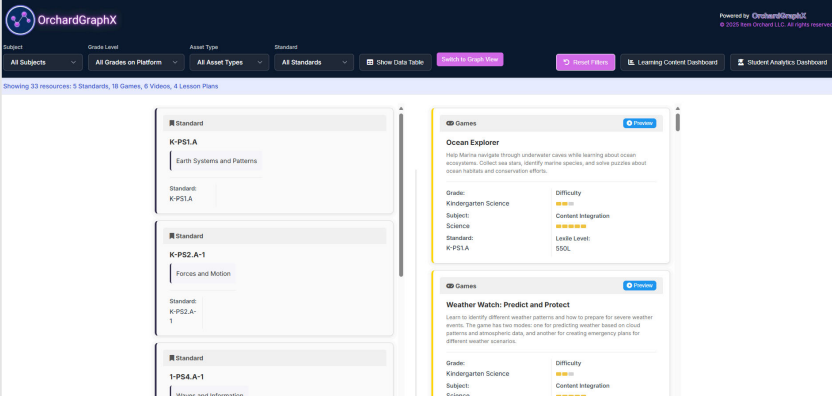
OrchardGraphX

Powered by OrchardGraphX
© 2025 Item Orchard LLC. All rights reserved

Subject
All Subjects

Grade Level
All Grades on Platform

Asset Type
All Asset Types

Standard
All Standards

Show Data Table

Switch to Graph View

Reset Filters

Learning Content Dashboard

Student Analytics Dashboard

Showing 33 resources: 5 Standards, 18 Games, 6 Videos, 4 Lesson Plans

Standard

K-PS1.A

Earth Systems and Patterns

Standard:
K-PS1.A

Standard

K-PS2.A-1

Forces and Motion

Standard:
K-PS2.A-1

Standard

1-PS4.A-1

Waves and information

Games

Preview

Ocean Explorer

Help Marina navigate through underwater caves while learning about ocean ecosystems. Collect sea stars, identify marine species, and solve puzzles about ocean habitats and conservation efforts.

Grade:
Kindergarten Science

Difficulty

Subject:
Science

Content Integration

Standard:
K-PS1.A

Lexile Level:
550L

Games

Preview

Weather Watch: Predict and Protect

Learn to identify different weather patterns and how to prepare for severe weather events. The game has two modes: one for predicting weather based on cloud patterns and atmospheric data, and another for creating emergency plans for different weather scenarios.

Grade:
Kindergarten Science

Difficulty

Subject:

Content Integration